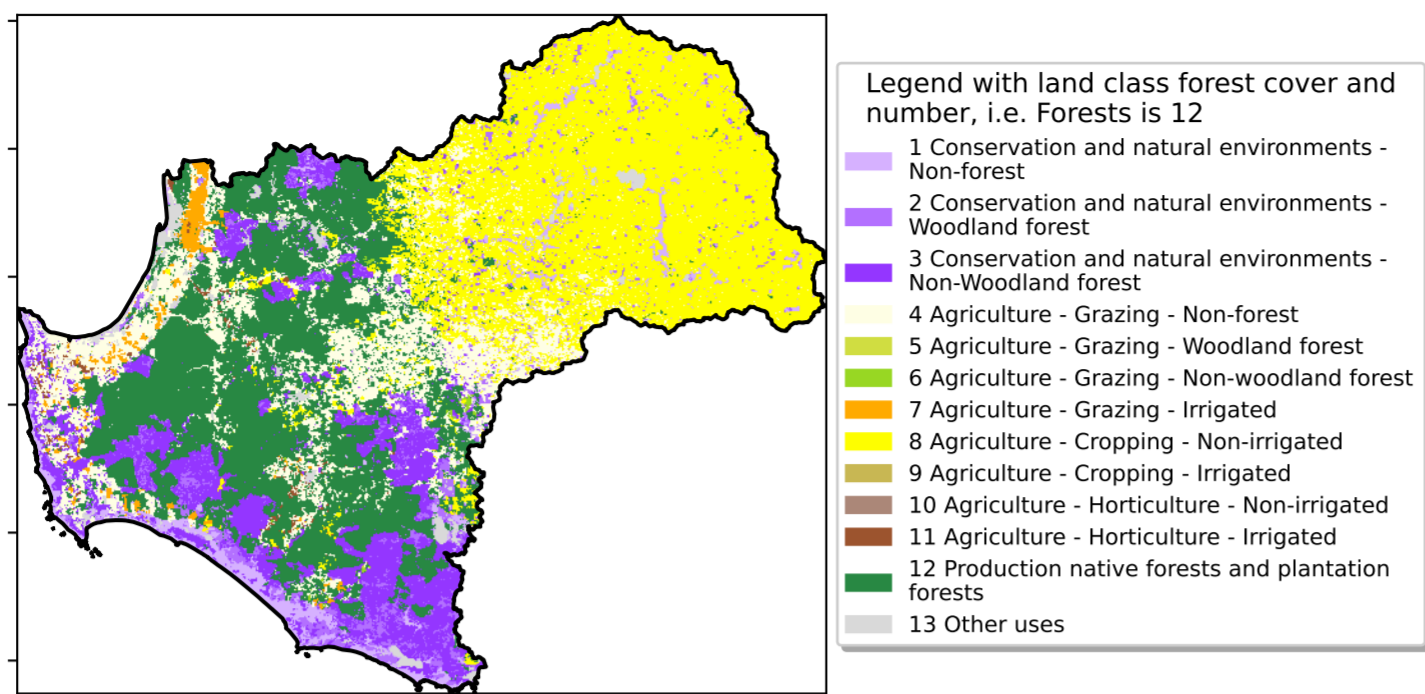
Legend with land class forest cover and number, i.e. Forests is 12

1 Conservation and natural environments - Non-forest
2 Conservation and natural environments - Woodland forest
3 Conservation and natural environments - Non-Woodland forest
4 Agriculture - Grazing - Non-forest
5 Agriculture - Grazing - Woodland forest
6 Agriculture - Grazing - Non-woodland forest
7 Agriculture - Grazing - Irrigated
8 Agriculture - Cropping - Non-irrigated
9 Agriculture - Cropping - Irrigated
10 Agriculture - Horticulture - Non-irrigated
11 Agriculture - Horticulture - Irrigated
12 Production native forests and plantation forests
13 Other uses